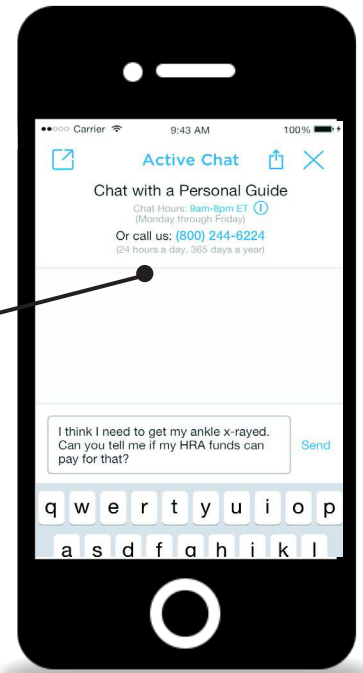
●●○○○ Carrier 9:43 AM 100%

Active Chat

Chat with a Personal Guide
Chat Hours: 9am-8pm ET
(Monday through Friday)
Or call us: (800) 244-6224
(24 hours a day, 365 days a year)

I think I need to get my ankle x-rayed. Can you tell me if my HRA funds can pay for that?

Send

q w e r t y u i o p
a s d f g h j k l